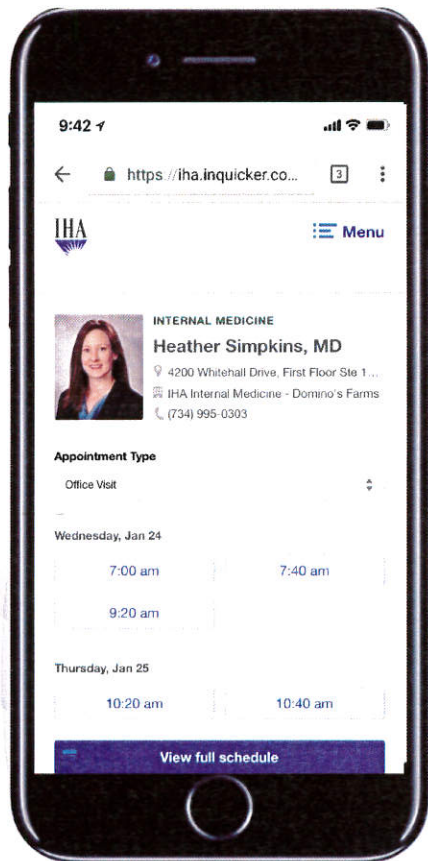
9:42

https://iha.inquicker.co...

3

IHA

Menu

INTERNAL MEDICINE

Heather Simpkins, MD

4200 Whitehall Drive, First Floor Ste 1...

IHA Internal Medicine - Domino's Farms

(734) 995-0303

Appointment Type

Office Visit

Wednesday, Jan 24

7:00 am

7:40 am

9:20 am

Thursday, Jan 25

10:20 am

10:40 am

View full schedule